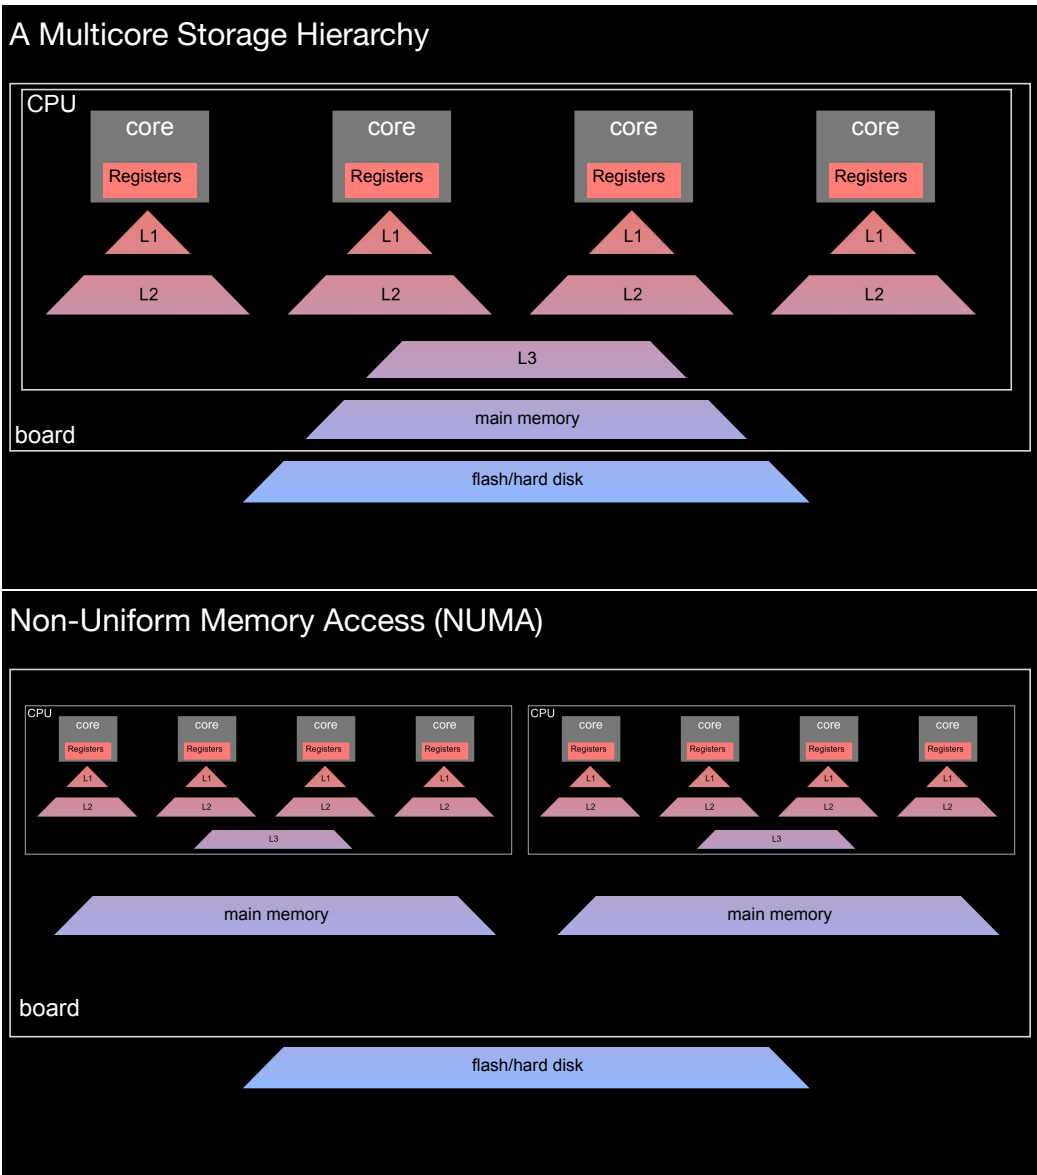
A Multicore Storage Hierarchy

CPU

core
Registers
L1
L2

core
Registers
L1
L2

core
Registers
L1
L2

core
Registers
L1
L2

L3

main memory

board

flash/hard disk

Non-Uniform Memory Access (NUMA)

CPU

core
Registers
L1
L2

core
Registers
L1
L2

core
Registers
L1
L2

core
Registers
L1
L2

L3

CPU

core
Registers
L1
L2

core
Registers
L1
L2

core
Registers
L1
L2

core
Registers
L1
L2

L3

main memory

main memory

board

flash/hard disk